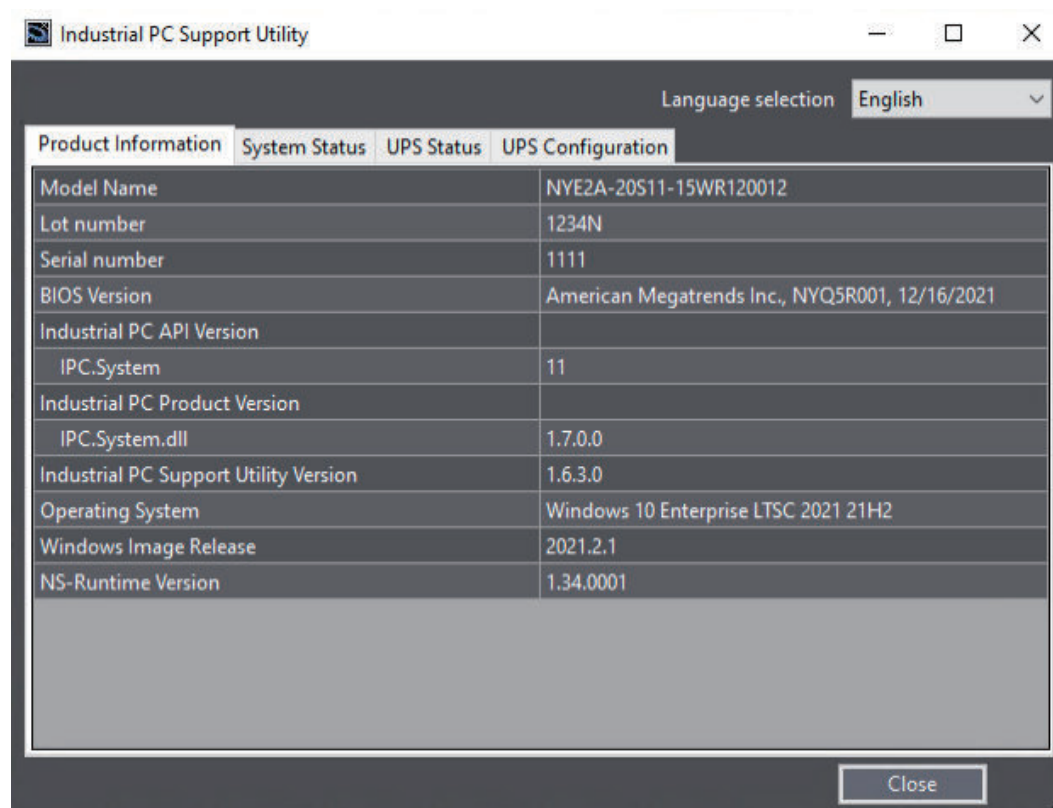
Industrial PC Support Utility

Language selection English

Product Information | System Status | UPS Status | UPS Configuration

| | |
|---|---|
| Model Name | NYE2A-20S11-15WR120012 |
| Lot number | 1234N |
| Serial number | 1111 |
| BIOS Version | American Megatrends Inc., NYQ5R001, 12/16/2021 |
| Industrial PC API Version | |
| IPC.System | 11 |
| Industrial PC Product Version | |
| IPC.System.dll | 1.7.0.0 |
| Industrial PC Support Utility Version | 1.6.3.0 |
| Operating System | Windows 10 Enterprise LTSC 2021 21H2 |
| Windows Image Release | 2021.2.1 |
| NS-Runtime Version | 1.34.0001 |

Close